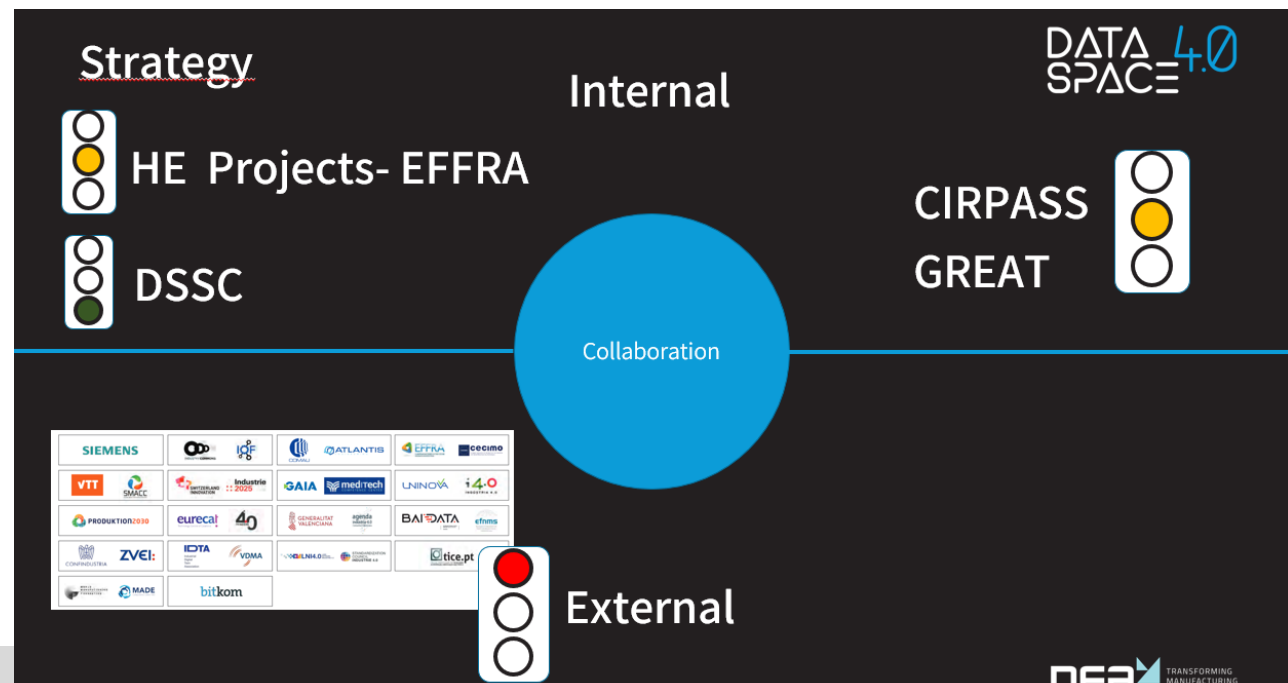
Strategy

Internal

DATA SPACE 4.0

HE Projects- EFFRA

DSSC

CIRPASS
GREAT

Collaboration

| SIEMENS | IOF | COMAU ATLANTIS | EFFRA cecimo |
|---|---|---|---|
| VTT SMACC | SWITZERLAND INNOVATION Industrie 2025 | GAIA meditech | UNINOVA i4.0 |
| PRODUKTION2030 | eureca! 4.0 | GENERALITAT VALENCIANA agenda | BAI DATA efnms |
| CONFINDUSTRIA ZVEI: | IDTA VDMA | BLN4.0 | tice.pt |
| MADE | bitkom | | |

External

TRANSFORMING MANUFACTURING